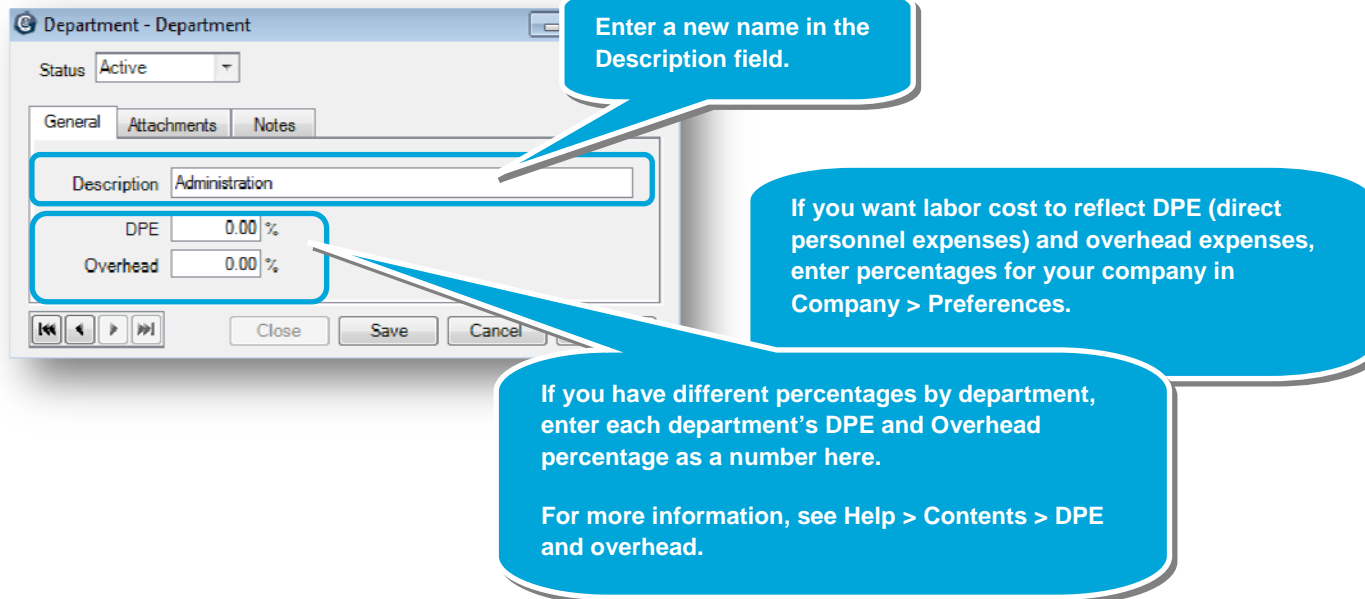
Department - Department

Status Active

General Attachments Notes

Description Administration

DPE 0.00 %

Overhead 0.00 %

Close Save Cancel

Enter a new name in the Description field.

If you want labor cost to reflect DPE (direct personnel expenses) and overhead expenses, enter percentages for your company in Company > Preferences.

If you have different percentages by department, enter each department’s DPE and Overhead percentage as a number here.

For more information, see Help > Contents > DPE and overhead.